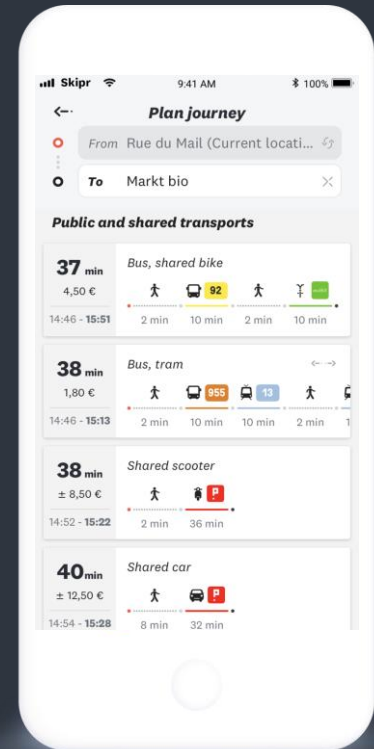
Skipr 9:41 AM 100%

Plan journey

From Rue du Mail (Current locati...

To Markt bio

Public and shared transports

37 min
4,50 €
14:46 - 15:51

Bus, shared bike
92
2 min 10 min 2 min 10 min

38 min
1,80 €
14:46 - 15:13

Bus, tram
955 13
2 min 10 min 10 min 2 min

38 min
± 8,50 €
14:52 - 15:22

Shared scooter
P
2 min 36 min

40 min
± 12,50 €
14:54 - 15:28

Shared car
P
8 min 32 min